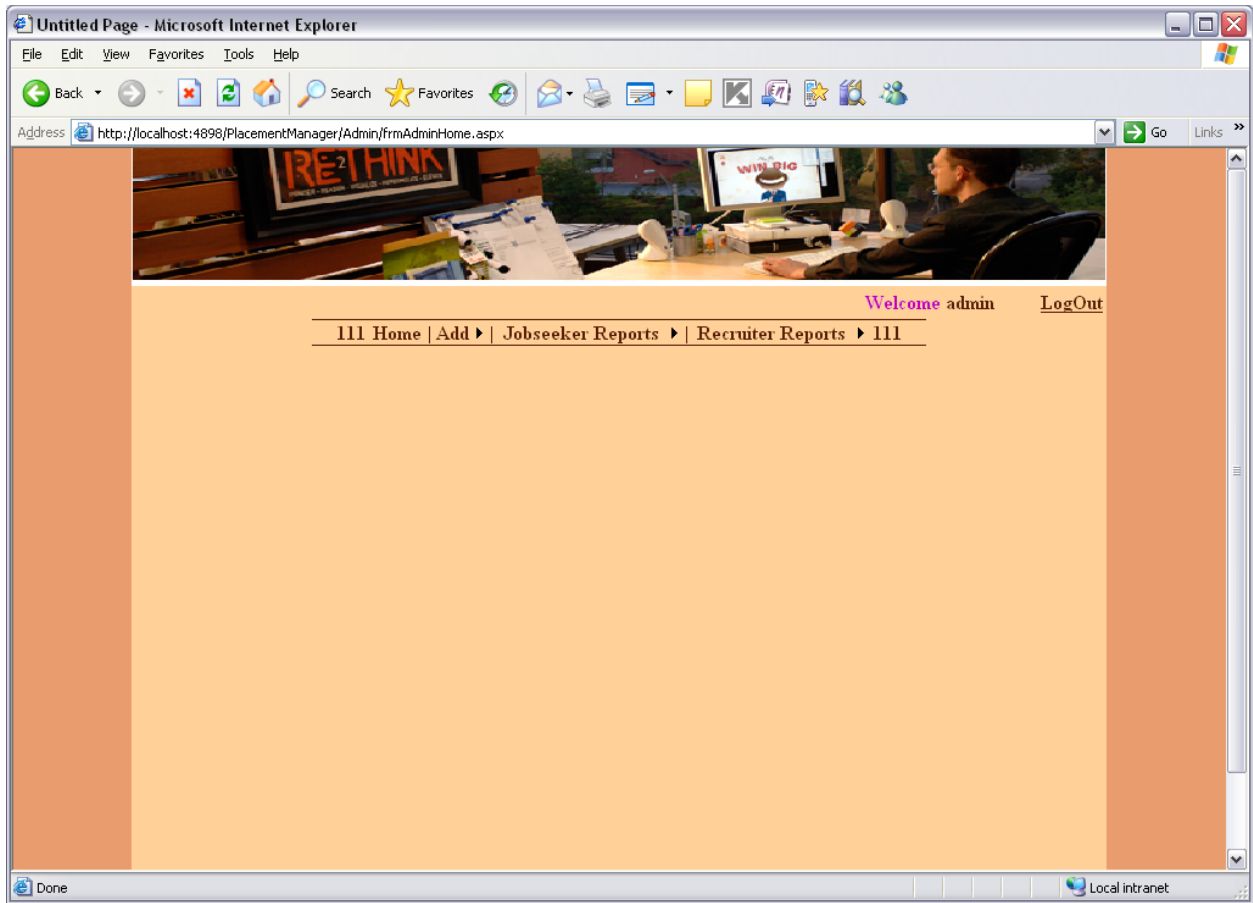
Untitled Page - Microsoft Internet Explorer

File Edit View Favorites Tools Help

Back Search Favorites

Address http://localhost:4898/PlacementManager/Admin/frmAdminHome.aspx Go Links

RETHINK

WIN BIG

Welcome admin LogOut

111 Home | Add | Jobseeker Reports | Recruiter Reports 111

Done Local intranet